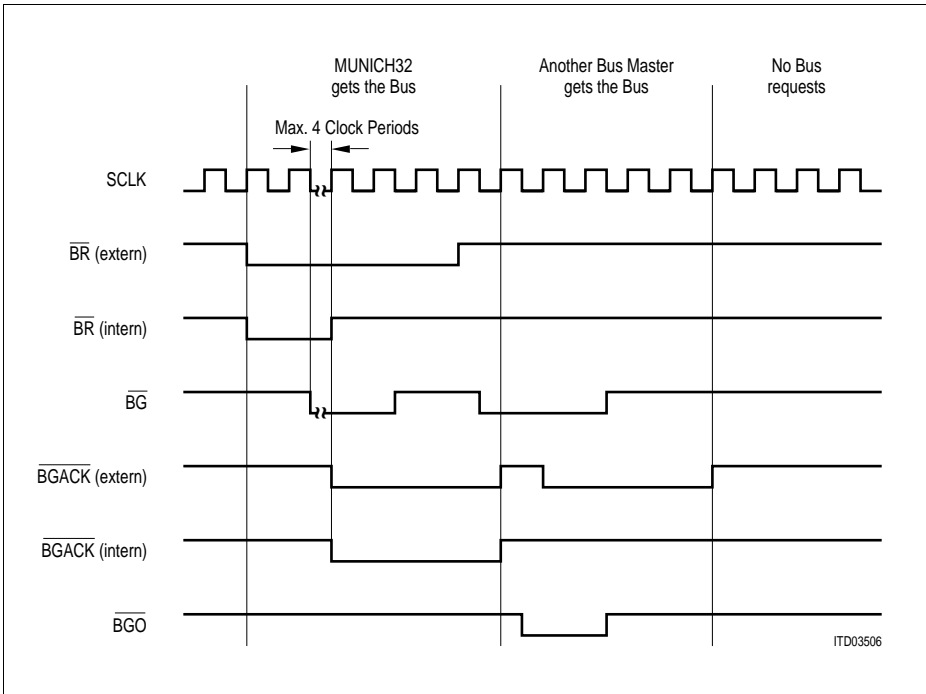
MUNICH32 gets the Bus

Another Bus Master gets the Bus

No Bus requests

Max. 4 Clock Periods

SCLK

$\overline{BR}$ (extern)

$\overline{BR}$ (intern)

$\overline{BG}$

$\overline{BGACK}$ (extern)

$\overline{BGACK}$ (intern)

$\overline{BGO}$

ITD03506